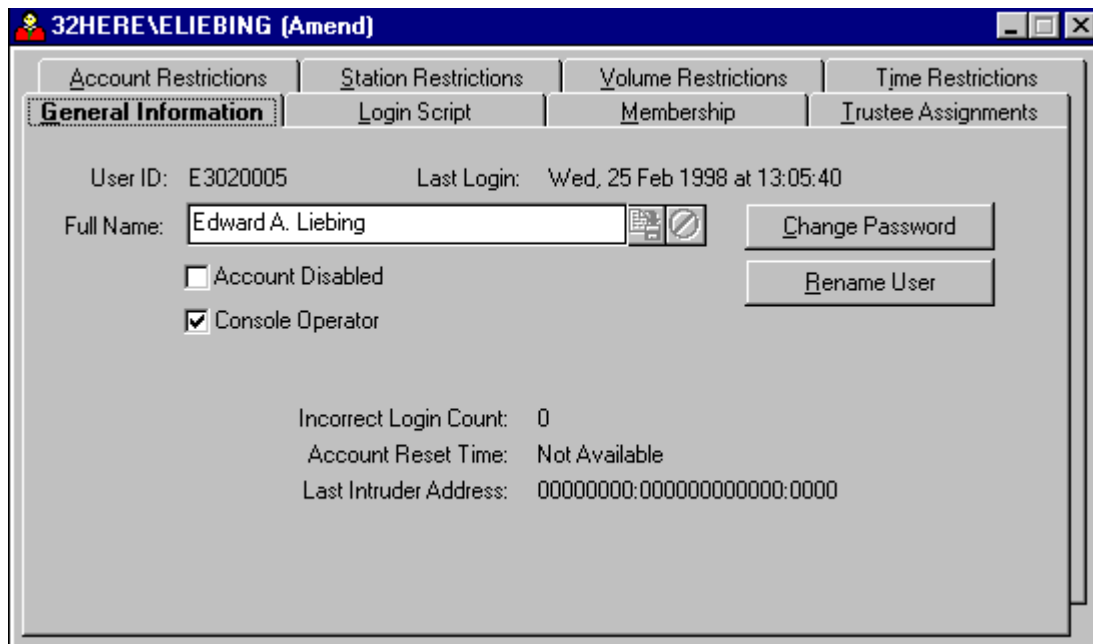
32HERE\ELIEBING (Amend)

Account Restrictions | Station Restrictions | Volume Restrictions | Time Restrictions

General Information | Login Script | Membership | Trustee Assignments

User ID: E3020005 Last Login: Wed, 25 Feb 1998 at 13:05:40

Full Name: Edward A. Liebing

Change Password

Rename User

Account Disabled

Console Operator

Incorrect Login Count: 0

Account Reset Time: Not Available

Last Intruder Address: 00000000:000000000000:0000